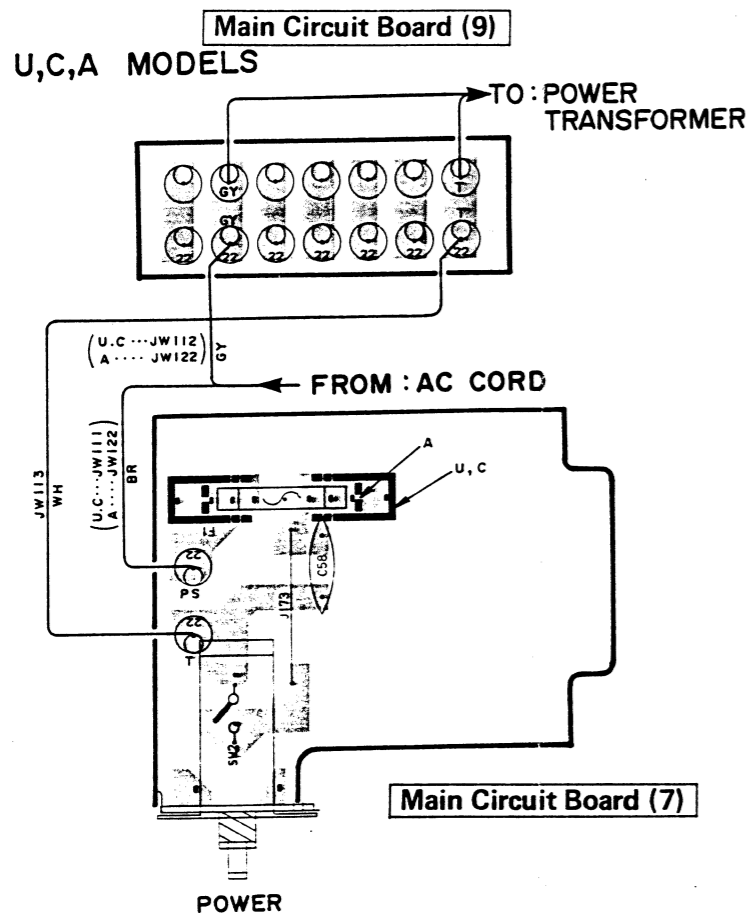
Main Circuit Board (9)

U,C,A MODELS

TO: POWER TRANSFORMER

GY
T
GY
22
22
22
22
22
22
T
22

(U.C ···JW112 / A ····JW122) GY

FROM: AC CORD

JW113 WH

(U.C···JW111 / A···JW122) BR

A
U, C
F1
C58
J173
22
PS
22
T
SW2

Main Circuit Board (7)

POWER